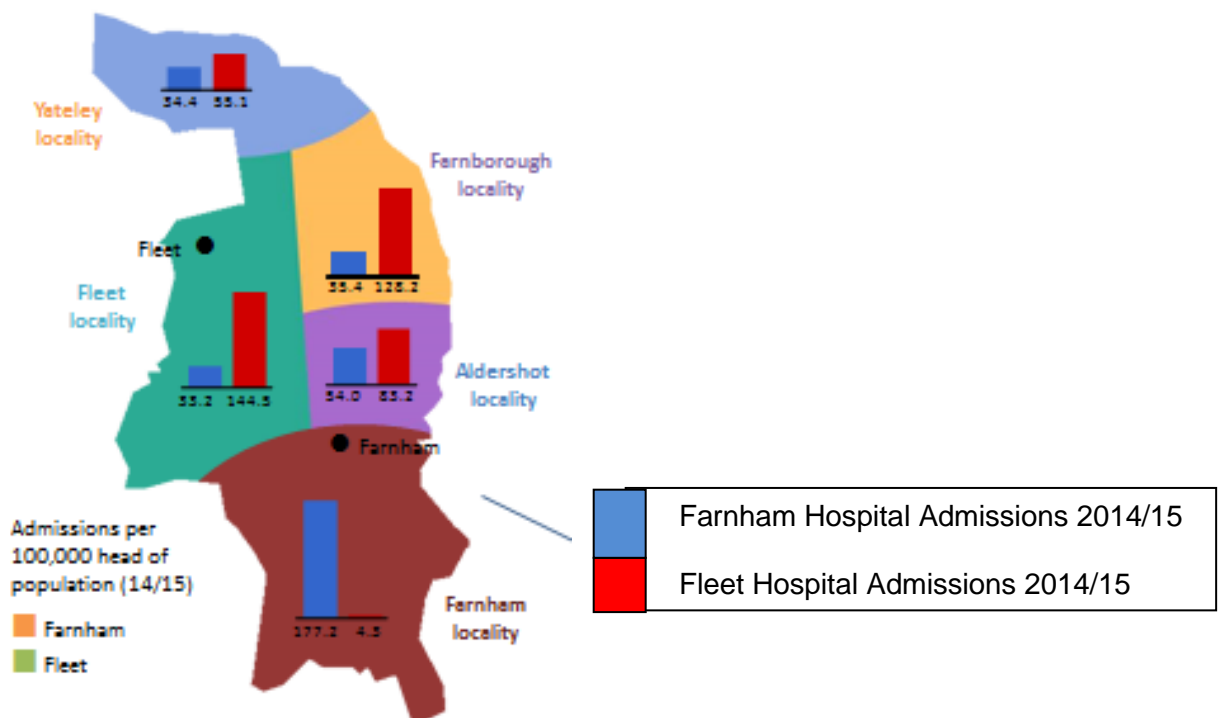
34.4 55.1

Yateley locality

Farnborough locality

Fleet

55.4 128.2

Fleet locality

55.2 144.5

54.0 85.2

Aldershot locality

Farnham

Admissions per 100,000 head of population (14/15)

Farnham

Fleet

177.2 4.3

Farnham locality

Farnham Hospital Admissions 2014/15

Fleet Hospital Admissions 2014/15